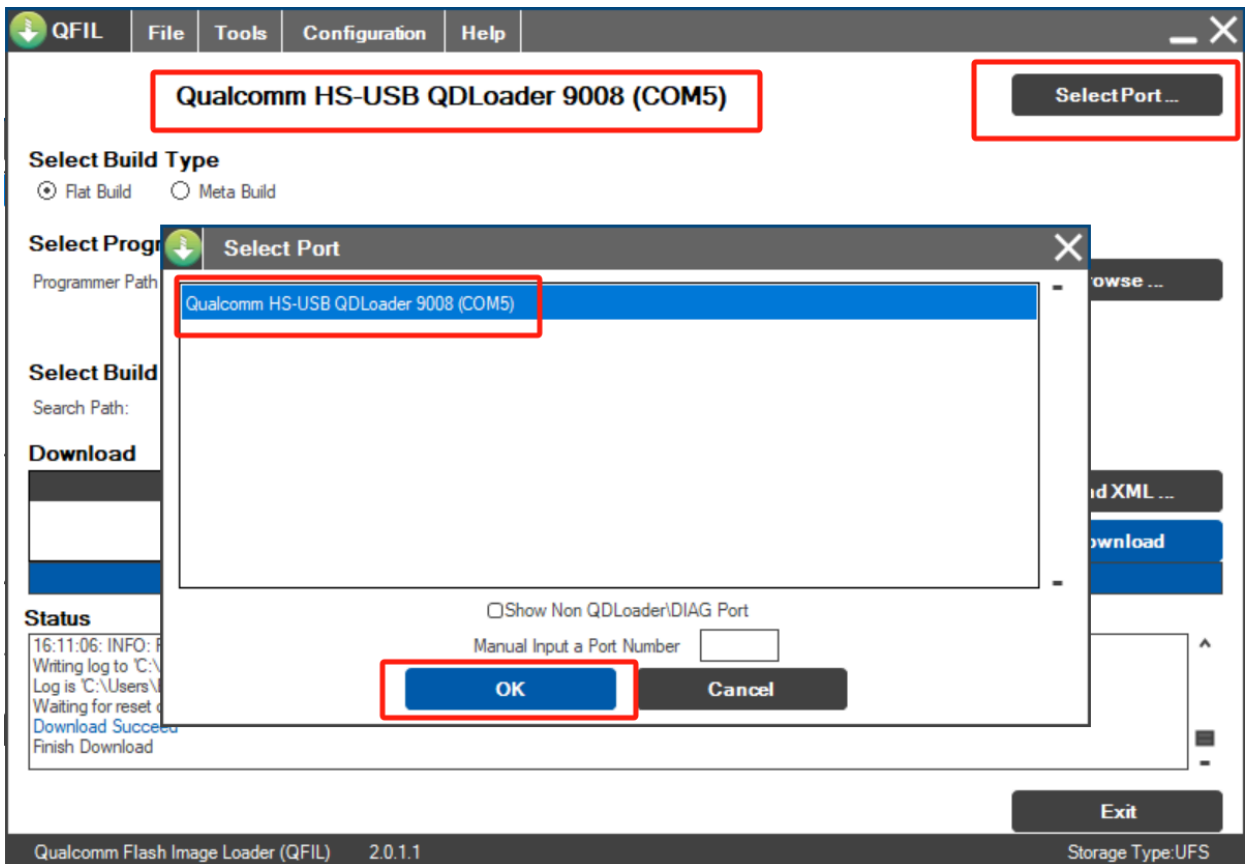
QFIL File Tools Configuration Help

Qualcomm HS-USB QDLoader 9008 (COM5)

Select Port ...

Select Build Type
Flat Build Meta Build

Select Progr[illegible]
Programmer Path

rowse ...

Select Build
Search Path:

Download

d XML ...

ownload

Status
16:11:06: INFO: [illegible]
Writing log to 'C:\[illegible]
Log is 'C:\Users\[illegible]
Waiting for reset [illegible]
Download Succeed
Finish Download

Select Port

Qualcomm HS-USB QDLoader 9008 (COM5)

Show Non QDLoader\DIAG Port

Manual Input a Port Number

OK

Cancel

Exit

Qualcomm Flash Image Loader (QFIL) 2.0.1.1

Storage Type:UFS